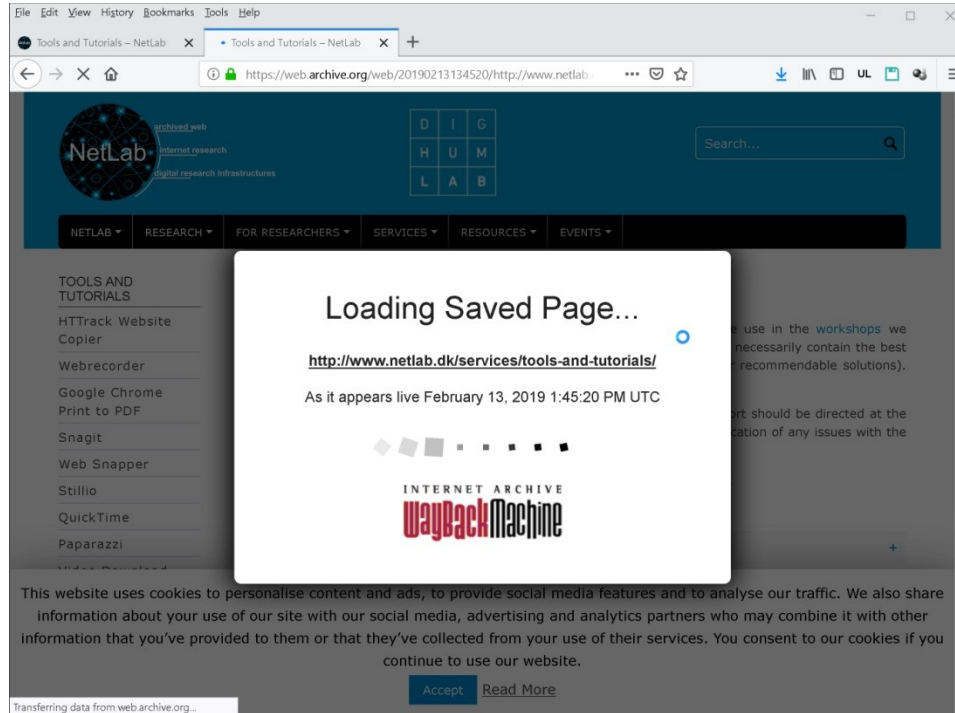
File Edit View History Bookmarks Tools Help

Tools and Tutorials – NetLab ×
• Tools and Tutorials – NetLab × +

https://web.archive.org/web/20190213134520/http://www.netlab

UL

NetLab
archived web
internet research
digital research infrastructures

D I G
H U M
L A B

Search...

NETLAB ▾ RESEARCH ▾ FOR RESEARCHERS ▾ SERVICES ▾ RESOURCES ▾ EVENTS ▾

TOOLS AND TUTORIALS
HTTrack Website Copier
Webrecorder
Google Chrome Print to PDF
Snagit
Web Snapper
Stillio
QuickTime
Paparazzi

e use in the workshops we necessarily contain the best recommendable solutions).

rt should be directed at the cation of any issues with the

Loading Saved Page...

http://www.netlab.dk/services/tools-and-tutorials/

As it appears live February 13, 2019 1:45:20 PM UTC

INTERNET ARCHIVE
WayBackMachine

This website uses cookies to personalise content and ads, to provide social media features and to analyse our traffic. We also share information about your use of our site with our social media, advertising and analytics partners who may combine it with other information that you've provided to them or that they've collected from your use of their services. You consent to our cookies if you continue to use our website.

Accept Read More

Transferring data from web.archive.org...